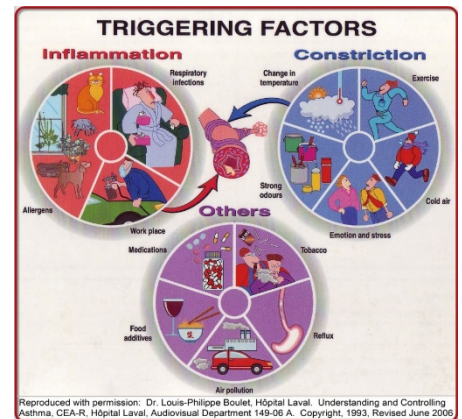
TRIGGERING FACTORS

Inflammation

Respiratory infections

Allergens

Work place

Constriction

Change in temperature

Exercise

Strong odours

Cold air

Emotion and stress

Others

Medications

Tobacco

Food additives

Reflux

Air pollution

Reproduced with permission: Dr. Louis-Philippe Boulet, Hôpital Laval. Understanding and Controlling Asthma, CEA-R, Hôpital Laval, Audiovisual Department 149-06 A. Copyright, 1993, Revised June 2006